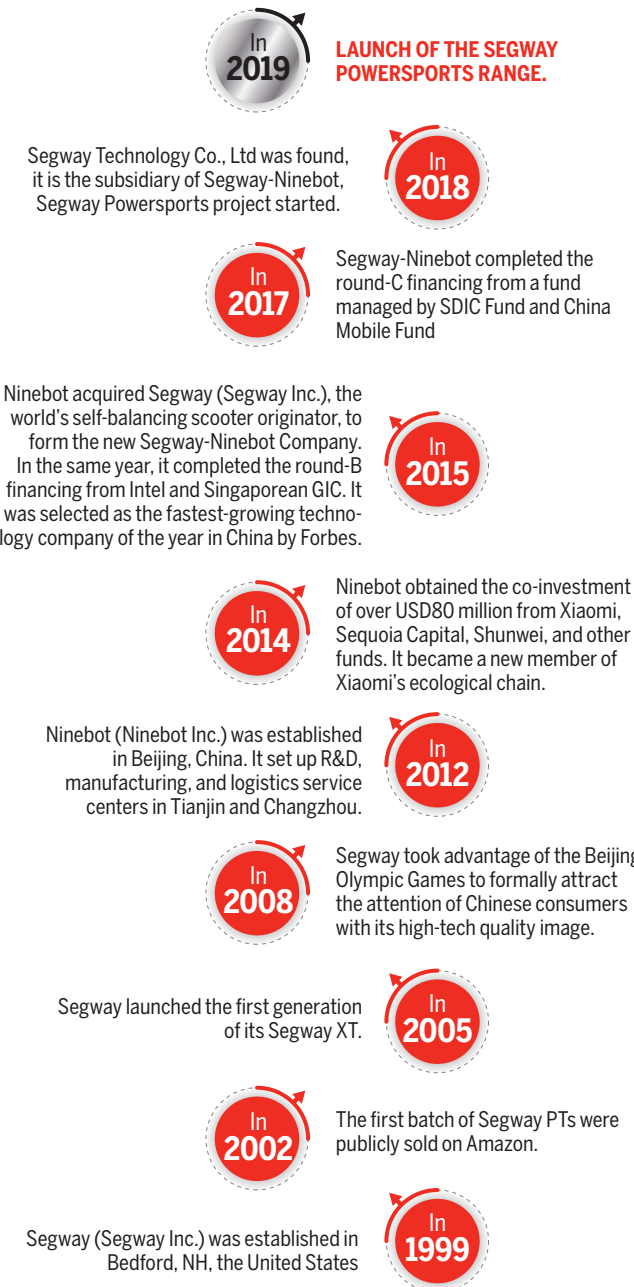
In
2019

LAUNCH OF THE SEGWAY POWERSPORTS RANGE.

Segway Technology Co., Ltd was found, it is the subsidiary of Segway-Ninebot, Segway Powersports project started.

In
2018

In
2017

Segway-Ninebot completed the round-C financing from a fund managed by SDIC Fund and China Mobile Fund

Ninebot acquired Segway (Segway Inc.), the world's self-balancing scooter originator, to form the new Segway-Ninebot Company. In the same year, it completed the round-B financing from Intel and Singaporean GIC. It was selected as the fastest-growing technology company of the year in China by Forbes.

In
2015

In
2014

Ninebot obtained the co-investment of over USD80 million from Xiaomi, Sequoia Capital, Shunwei, and other funds. It became a new member of Xiaomi's ecological chain.

Ninebot (Ninebot Inc.) was established in Beijing, China. It set up R&D, manufacturing, and logistics service centers in Tianjin and Changzhou.

In
2012

In
2008

Segway took advantage of the Beijing Olympic Games to formally attract the attention of Chinese consumers with its high-tech quality image.

Segway launched the first generation of its Segway XT.

In
2005

In
2002

The first batch of Segway PTs were publicly sold on Amazon.

Segway (Segway Inc.) was established in Bedford, NH, the United States

In
1999